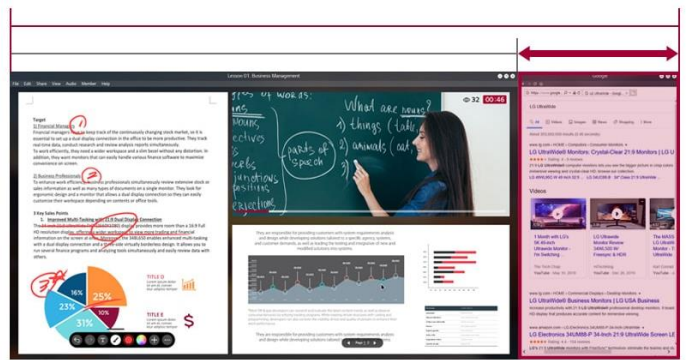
File Edit Share View Audio Member Help

Lesson 01. Business Management

Target

1) Financial Manager

Financial managers need to keep track of the continuously changing stock market, so it is essential to set up a dual display connection in the office to be more productive. They track real-time data, conduct research and review analysis reports simultaneously.

To work efficiently, they need a wider workspace and a slim bezel without any distortion. In addition, they want monitors that can easily handle various finance software to maximize convenience on screen.

2) Business Professionals

To enhance work efficiency, business professionals simultaneously review extensive stock or sales information as well as many types of documents on a single monitor. They look for ergonomic design and a monitor that allows a dual display connection so they can easily customize their workspace depending on content or office tools.

3 Key Sales Points

1. Improved Multi-Tasking with 21:9 Dual Display Connection

16%
23%
25%
31%

TITLE 01
TITLE 02

What does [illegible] mean?
1) things (table)
2) animals (cat)
3) places

parts of speech

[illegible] of words:
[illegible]
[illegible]
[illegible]
junctions
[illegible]
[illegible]

00:46

Google

LG UltraWide

LG UltraWide® Monitors: Crystal-Clear 21:9 Monitors | LG USA

Videos

LG UltraWide® Business Monitors | LG USA Business

LG Electronics 34UM69G-B 34-Inch 21:9 UltraWide Screen LE

Page 1